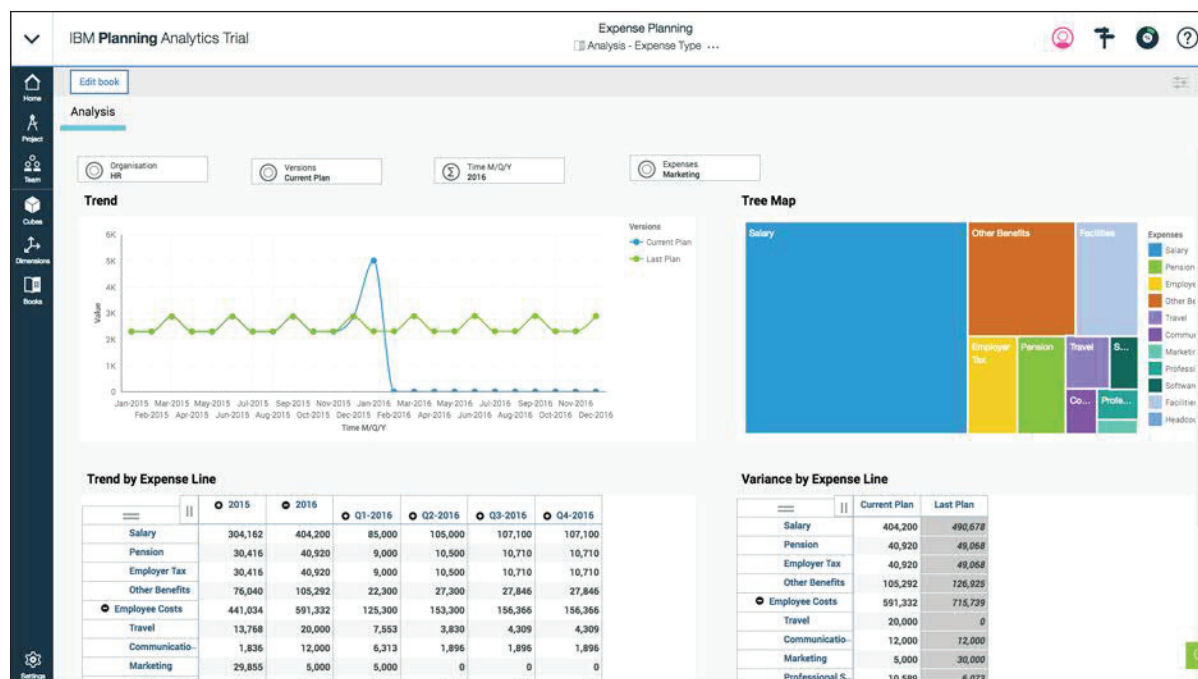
IBM Planning Analytics Trial

Expense Planning
Analysis - Expense Type ...

Home
Project
Team
Cubes
Dimensions
Books
Settings

Edit book

Analysis

Organisation
HR

Versions
Current Plan

Time M/Q/Y
2016

Expenses
Marketing

Trend

6K
5K
4K
3K
2K
1K
0
Value

Versions
Current Plan
Last Plan

Jan-2015 Mar-2015 May-2015 Jul-2015 Sep-2015 Nov-2015 Jan-2016 Mar-2016 May-2016 Jul-2016 Sep-2016 Nov-2016
Feb-2015 Apr-2015 Jun-2015 Aug-2015 Oct-2015 Dec-2015 Feb-2016 Apr-2016 Jun-2016 Aug-2016 Oct-2016 Dec-2016
Time M/Q/Y

Tree Map

Salary
Other Benefits
Facilities
Employer Tax
Pension
Travel
S...
Co...
Profe...

Expenses
Salary
Pension
Employe
Other Be
Travel
Commu
Marketir
Professi
Softwar
Facilitie
Headcou

Trend by Expense Line

| | 2015 | 2016 | Q1-2016 | Q2-2016 | Q3-2016 | Q4-2016 |
|---|---|---|---|---|---|---|
| Salary | 304,162 | 404,200 | 85,000 | 105,000 | 107,100 | 107,100 |
| Pension | 30,416 | 40,920 | 9,000 | 10,500 | 10,710 | 10,710 |
| Employer Tax | 30,416 | 40,920 | 9,000 | 10,500 | 10,710 | 10,710 |
| Other Benefits | 76,040 | 105,292 | 22,300 | 27,300 | 27,846 | 27,846 |
| Employee Costs | 441,034 | 591,332 | 125,300 | 153,300 | 156,366 | 156,366 |
| Travel | 13,768 | 20,000 | 7,553 | 3,830 | 4,309 | 4,309 |
| Communicatio... | 11,836 | 12,000 | 6,313 | 1,896 | 1,896 | 1,896 |
| Marketing | 29,855 | 5,000 | 5,000 | 0 | 0 | 0 |

Variance by Expense Line

| | Current Plan | Last Plan |
|---|---|---|
| Salary | 404,200 | 490,678 |
| Pension | 40,920 | 49,068 |
| Employer Tax | 40,920 | 49,068 |
| Other Benefits | 105,292 | 126,925 |
| Employee Costs | 591,332 | 715,739 |
| Travel | 20,000 | 0 |
| Communicatio... | 12,000 | 12,000 |
| Marketing | 5,000 | 30,000 |
| Professional S... | 10,589 | 6,073 |